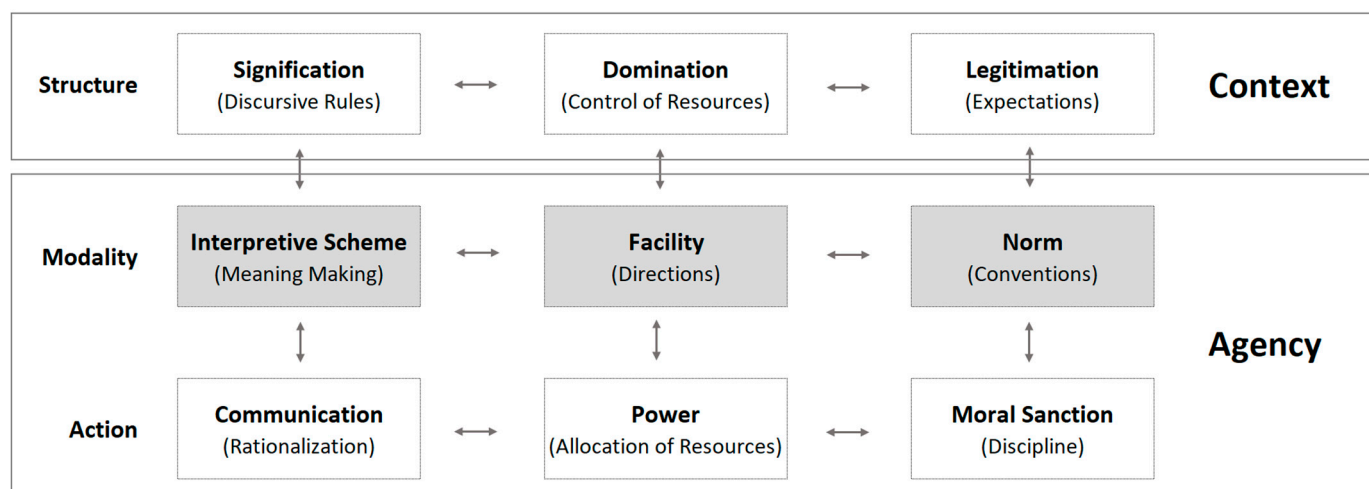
Structure

Signification
(Discursive Rules)

Domination
(Control of Resources)

Legitimation
(Expectations)

Context

Modality

Interpretive Scheme
(Meaning Making)

Facility
(Directions)

Norm
(Conventions)

Agency

Action

Communication
(Rationalization)

Power
(Allocation of Resources)

Moral Sanction
(Discipline)